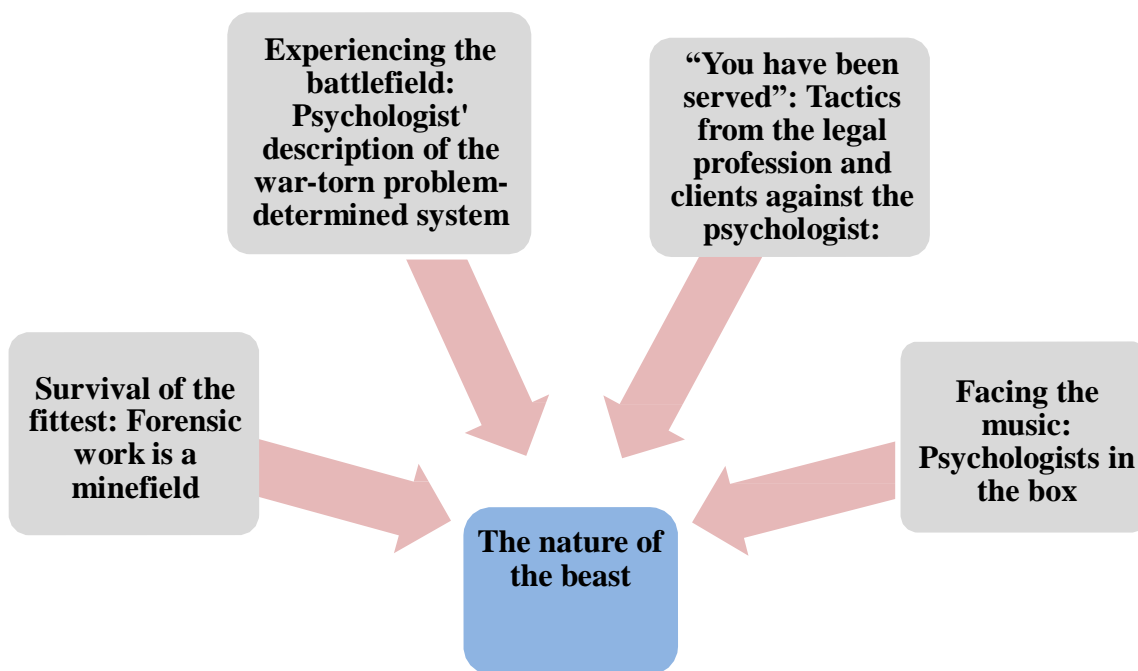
Experiencing the battlefield: Psychologist' description of the war-torn problem-determined system

"You have been served": Tactics from the legal profession and clients against the psychologist:

Survival of the fittest: Forensic work is a minefield

Facing the music: Psychologists in the box

The nature of the beast